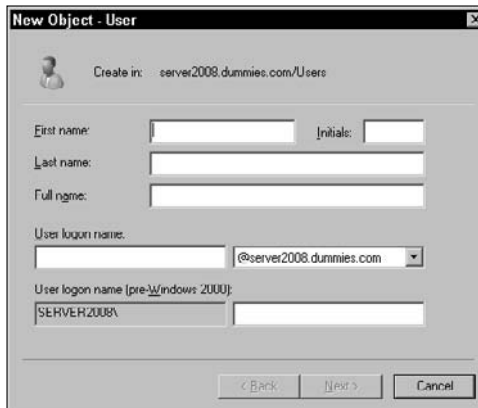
New Object - User

Create in: server2008.dummies.com/Users

First name:

Initials:

Last name:

Full name:

User logon name:

@server2008.dummies.com

User logon name (pre-Windows 2000):

SERVER2008\

< Back

Next >

Cancel